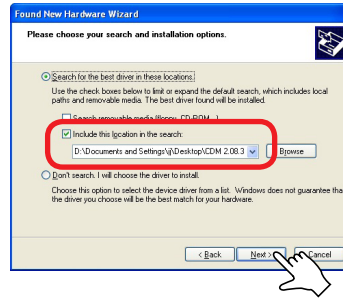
Found New Hardware Wizard

Please choose your search and installation options.

Search for the best driver in these locations.

Use the check boxes below to limit or expand the default search, which includes local paths and removable media. The best driver found will be installed.

Search removable media (floppy, CD-ROM...)

Include this location in the search:

D:\Documents and Settings\jl\Desktop\CDM 2.08.3

Browse

Don't search. I will choose the driver to install.

Choose this option to select the device driver from a list. Windows does not guarantee that the driver you choose will be the best match for your hardware.

< Back

Next >

Cancel